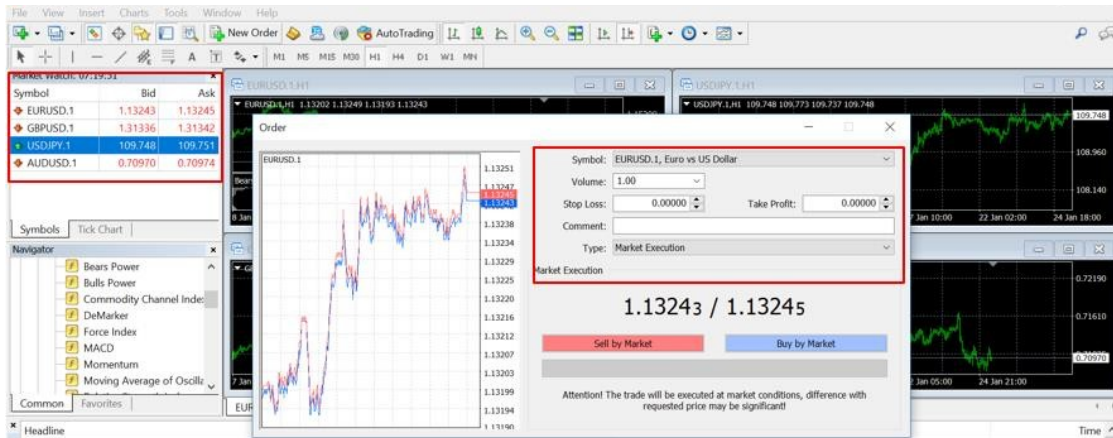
File View Insert Charts Tools Window Help

New Order AutoTrading

M1 M5 M15 M30 H1 H4 D1 W1 MN

Market Watch: 07:19:31

| Symbol | Bid | Ask |
|---|---|---|
| EURUSD.1 | 1.13243 | 1.13245 |
| GBPUSD.1 | 1.31336 | 1.31342 |
| USDJPY.1 | 109.748 | 109.751 |
| AUDUSD.1 | 0.70970 | 0.70974 |

Symbols Tick Chart

Navigator

Bears Power
Bulls Power
Commodity Channel Index
DeMarker
Force Index
MACD
Momentum
Moving Average of Oscilla

Common Favorites

EURUSD.1,H1

EURUSD.1,H1 1.13202 1.13249 1.13193 1.13243

USDJPY.1,H1

USDJPY.1,H1 109.748 109.773 109.737 109.748

109.748
108.960
108.140

7 Jan 10:00 22 Jan 02:00 24 Jan 18:00

0.72190
0.71610
0.70970

2 Jan 05:00 24 Jan 21:00

Order

EURUSD.1

1.13251
1.13247
1.13245
1.13243
1.13238
1.13234
1.13229
1.13225
1.13220
1.13216
1.13212
1.13207
1.13203
1.13199
1.13194
1.13190

Symbol: EURUSD.1, Euro vs US Dollar

Volume: 1.00

Stop Loss: 0.00000 Take Profit: 0.00000

Comment:

Type: Market Execution

Market Execution

1.13243 / 1.13245

Sell by Market Buy by Market

Attention! The trade will be executed at market conditions, difference with requested price may be significant!

Headline

Time